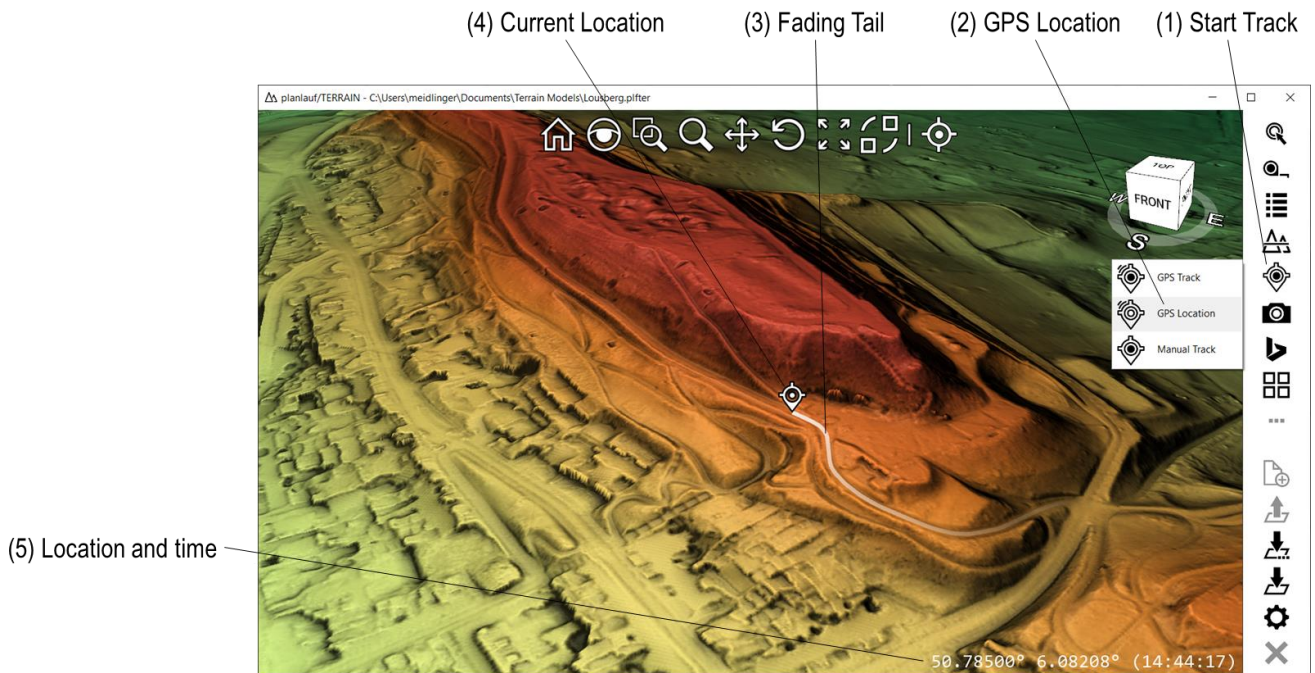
(4) Current Location
(3) Fading Tail
(2) GPS Location
(1) Start Track

planlauf/TERRAIN - C:\Users\meidlinger\Documents\Terrain Models\Lousberg.plfter

TOP
FRONT
W
E
S

GPS Track
GPS Location
Manual Track

...

(5) Location and time

50.78500° 6.08208° (14:44:17)